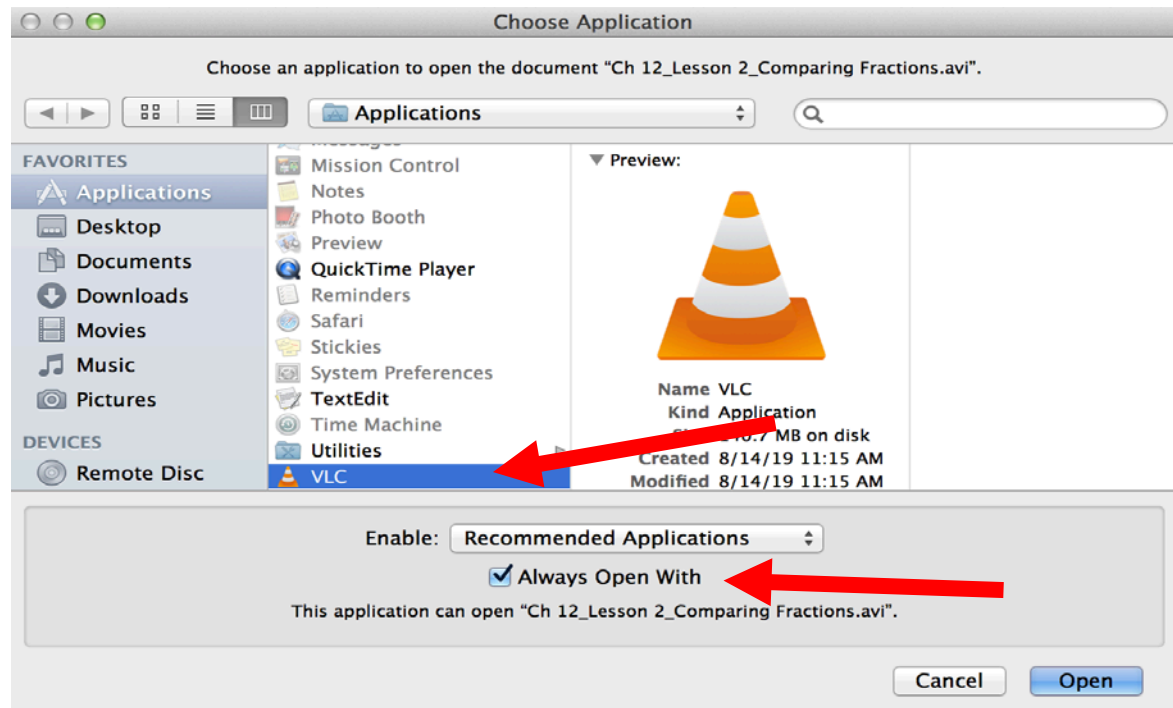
Choose Application

Choose an application to open the document “Ch 12_Lesson 2_Comparing Fractions.avi”.

Applications

FAVORITES
Applications
Desktop
Documents
Downloads
Movies
Music
Pictures
DEVICES
Remote Disc

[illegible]
Mission Control
Notes
Photo Booth
Preview
QuickTime Player
Reminders
Safari
Stickies
System Preferences
TextEdit
Time Machine
Utilities
VLC

Preview:

Name VLC
Kind Application
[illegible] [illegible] MB on disk
Created 8/14/19 11:15 AM
Modified 8/14/19 11:15 AM

Enable: Recommended Applications
Always Open With
This application can open “Ch 12_Lesson 2_Comparing Fractions.avi”.

Cancel
Open